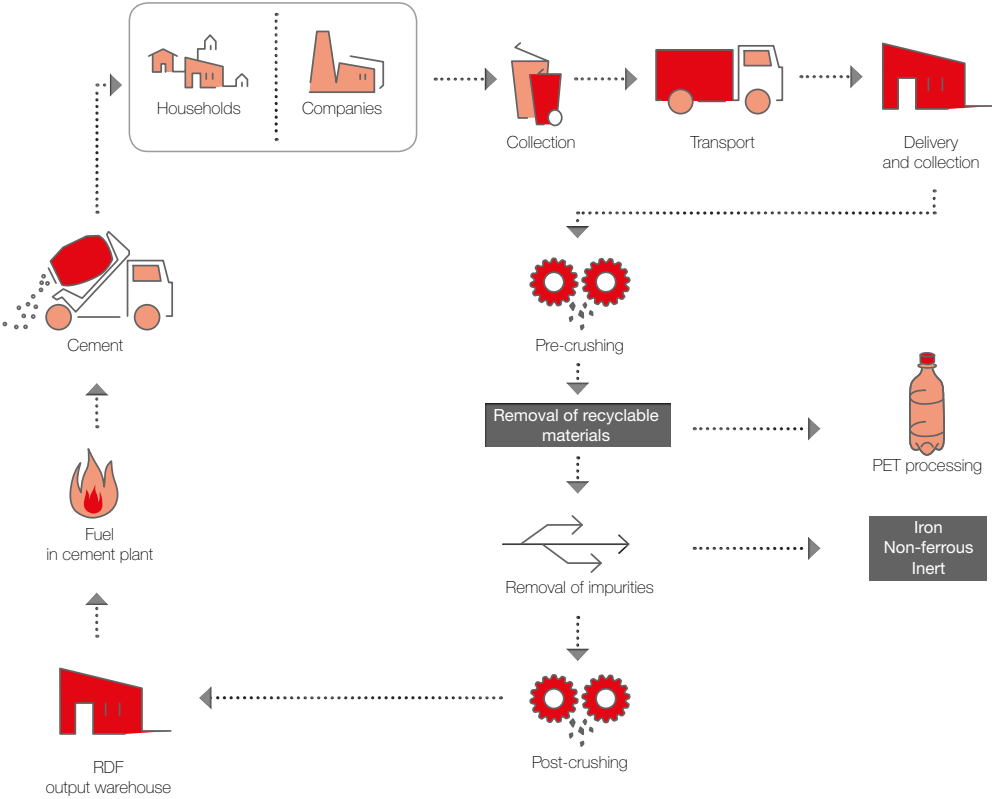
Households

Companies

Collection

Transport

Delivery and collection

Pre-crushing

Removal of recyclable materials

PET processing

Removal of impurities

Iron
Non-ferrous
Inert

Post-crushing

RDF output warehouse

Fuel in cement plant

Cement